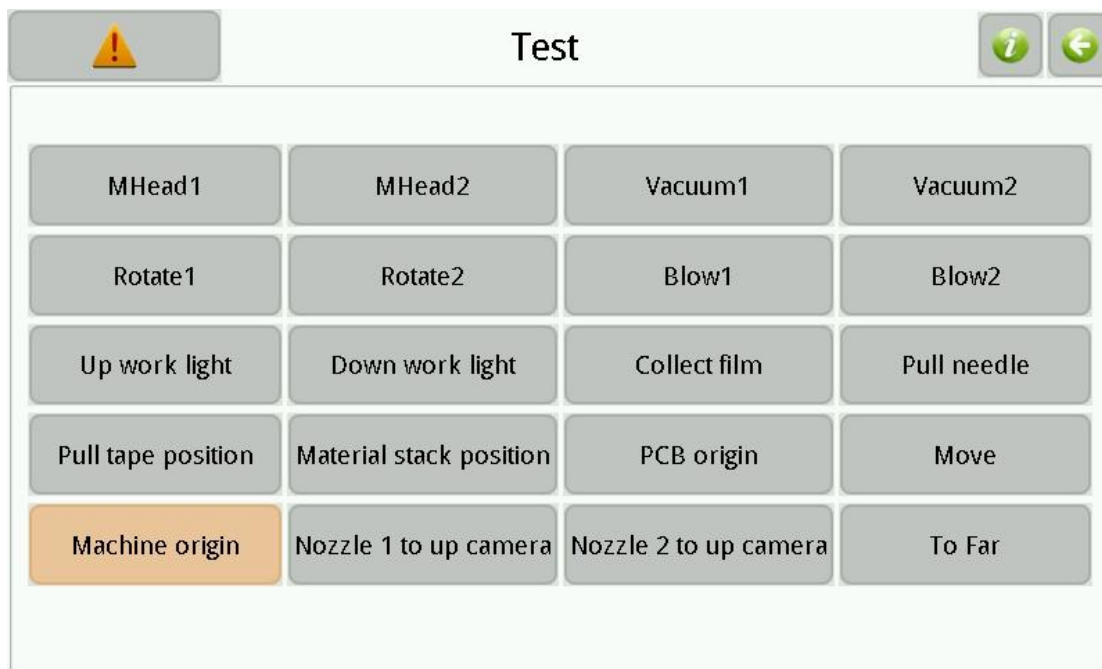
Test

| MHead1 | MHead2 | Vacuum1 | Vacuum2 |
|---|---|---|---|
| Rotate1 | Rotate2 | Blow1 | Blow2 |
| Up work light | Down work light | Collect film | Pull needle |
| Pull tape position | Material stack position | PCB origin | Move |
| Machine origin | Nozzle 1 to up camera | Nozzle 2 to up camera | To Far |